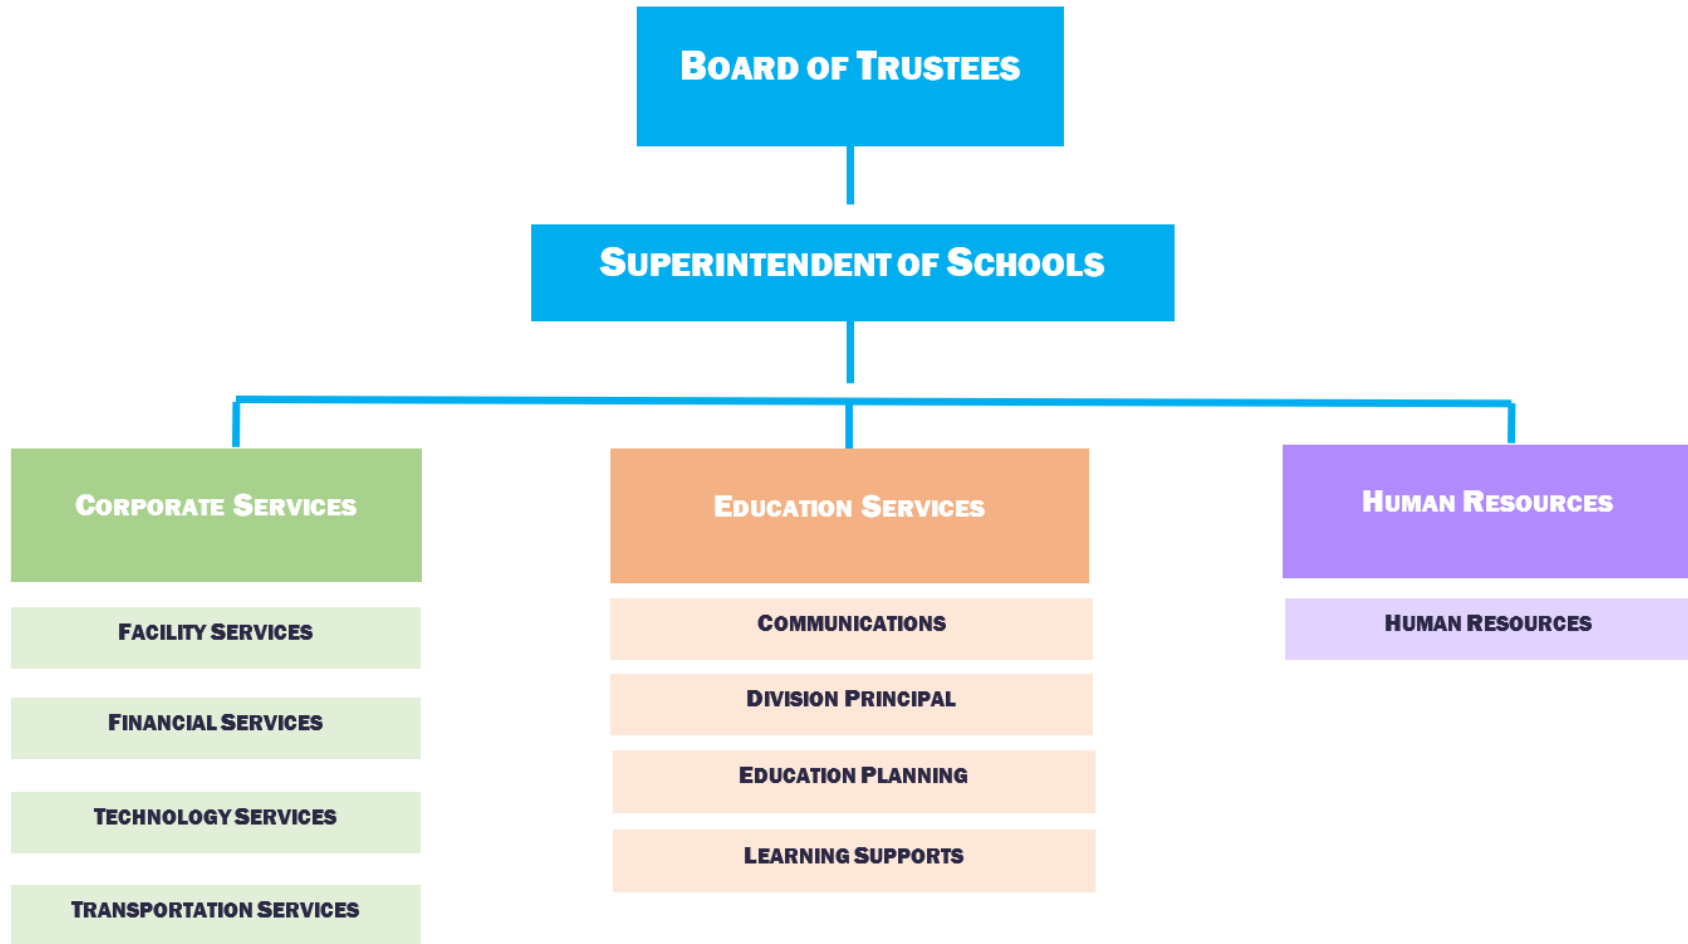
Board of Trustees

Superintendent of Schools

Corporate Services

Facility Services

Financial Services

Technology Services

Transportation Services

Education Services

Communications

Division Principal

Education Planning

Learning Supports

Human Resources

Human Resources